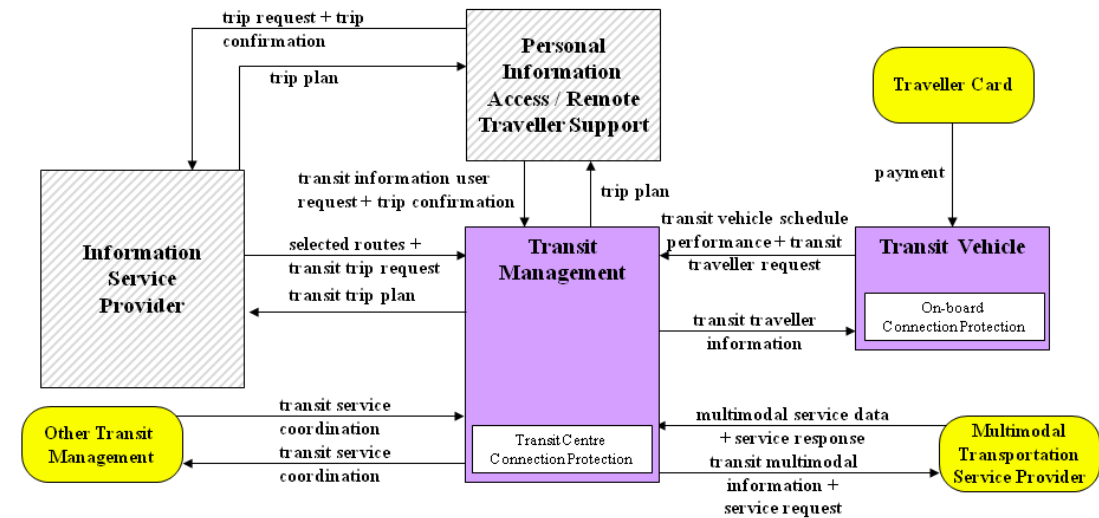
trip request + trip confirmation

trip plan

Personal Information Access / Remote Traveller Support

Traveller Card

payment

transit information user request + trip confirmation

trip plan

Information Service Provider

selected routes + transit trip request

transit trip plan

Transit Management

transit vehicle schedule performance + transit traveller request

Transit Vehicle

On-board Connection Protection

transit traveller information

Other Transit Management

transit service coordination

transit service coordination

TransitCentre ConnectionProtection

multimodal service data + service response

transit multimodal information + service request

Multimodal Transportation Service Provider